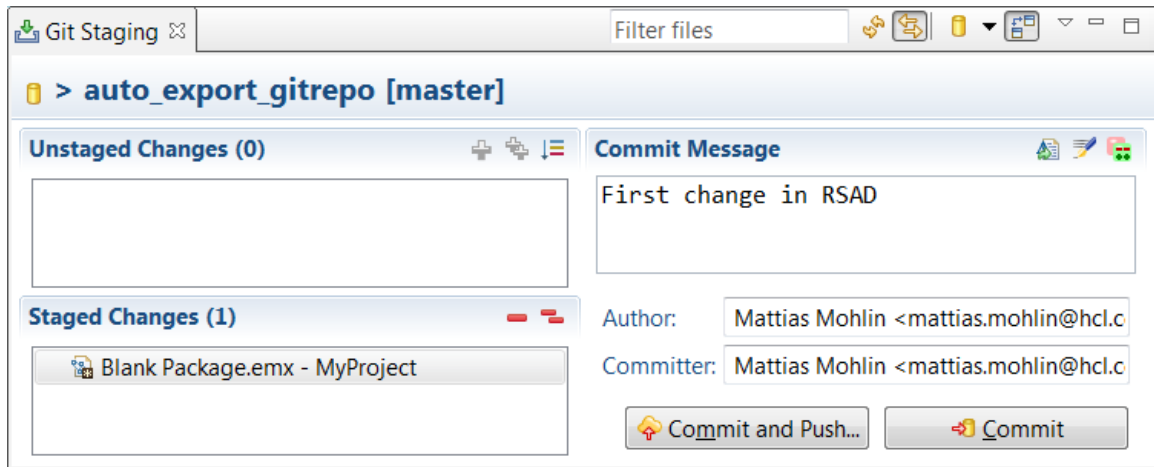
Git Staging

Filter files

> auto_export_gitrepo [master]

Unstaged Changes (0)

Commit Message

First change in RSAD

Staged Changes (1)

Blank Package.emx - MyProject

Author: Mattias Mohlin <mattias.mohlin@hcl.c

Committer: Mattias Mohlin <mattias.mohlin@hcl.c

Commit and Push...

Commit